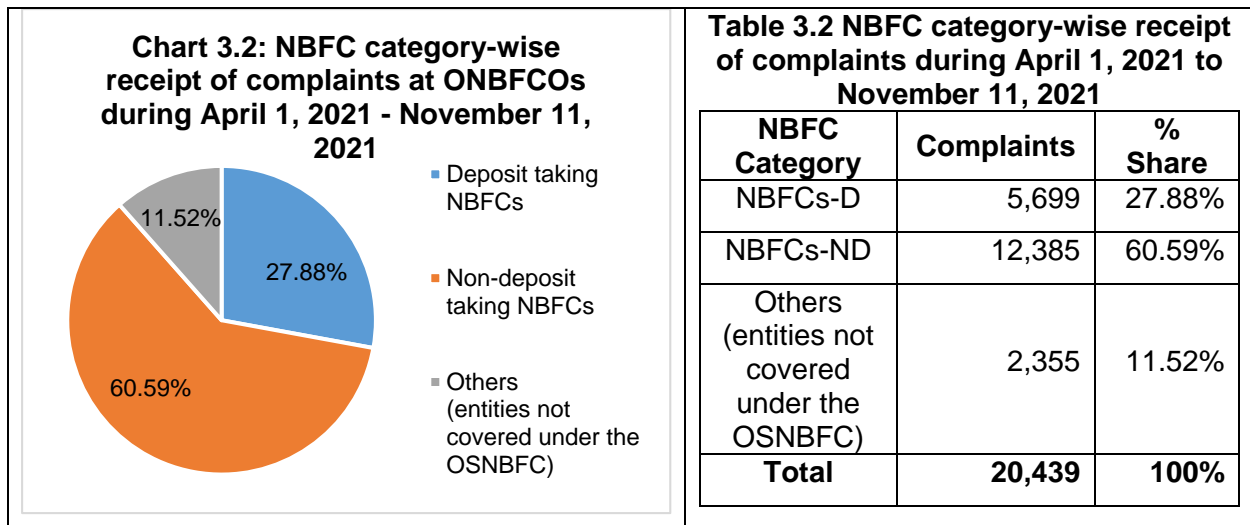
Chart 3.2: NBFC category-wise receipt of complaints at ONBFCOs during April 1, 2021 - November 11, 2021

11.52%

27.88%

60.59%

Deposit taking NBFCs

Non-deposit taking NBFCs

Others (entities not covered under the OSNBFC)

Table 3.2 NBFC category-wise receipt of complaints during April 1, 2021 to November 11, 2021

| NBFC Category | Complaints | % Share |
|---|---|---|
| NBFCs-D | 5,699 | 27.88% |
| NBFCs-ND | 12,385 | 60.59% |
| Others (entities not covered under the OSNBFC) | 2,355 | 11.52% |
| Total | 20,439 | 100% |